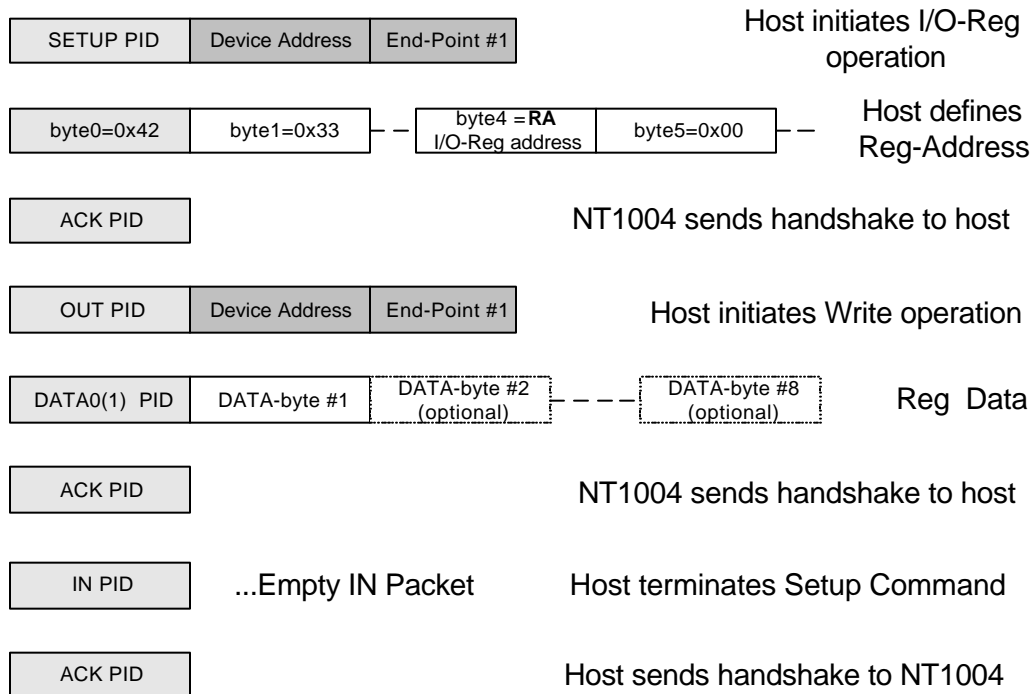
SETUP PID | Device Address | End-Point #1

Host initiates I/O-Reg operation

byte0=0x42 | byte1=0x33 | byte4 = **RA** I/O-Reg address | byte5=0x00

Host defines Reg-Address

ACK PID

NT1004 sends handshake to host

OUT PID | Device Address | End-Point #1

Host initiates Write operation

DATA0(1) PID | DATA-byte #1 | DATA-byte #2 (optional) | DATA-byte #8 (optional)

Reg Data

ACK PID

NT1004 sends handshake to host

IN PID

...Empty IN Packet

Host terminates Setup Command

ACK PID

Host sends handshake to NT1004